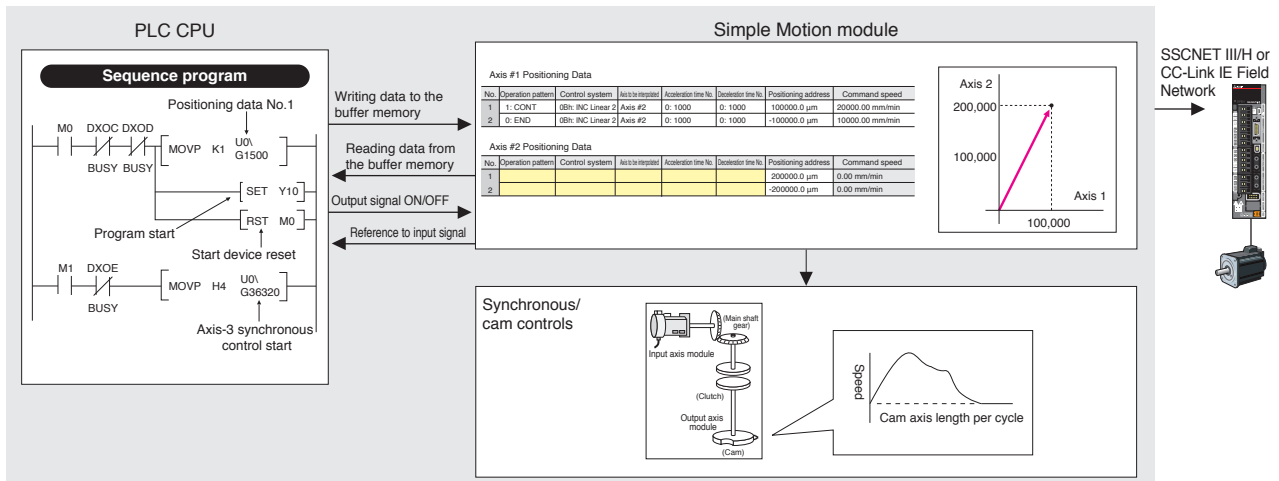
PLC CPU

Sequence program

Positioning data No.1

M0 DXOC DXOD

MOVP K1 U0\ G1500

BUSY BUSY

SET Y10

RST M0

Program start

Start device reset

M1 DXOE

MOVP H4 U0\ G36320

BUSY

Axis-3 synchronous control start

Writing data to the buffer memory

Reading data from the buffer memory

Output signal ON/OFF

Reference to input signal

Simple Motion module

Axis #1 Positioning Data

| No. | Operation pattern | Control system | Axis to be interpolated | Acceleration time No. | Deceleration time No. | Positioning address | Command speed |
|---|---|---|---|---|---|---|---|
| 1 | 1: CONT | 0Bh: INC Linear 2 | Axis #2 | 0: 1000 | 0: 1000 | 100000.0 μm | 20000.00 mm/min |
| 2 | 0: END | 0Bh: INC Linear 2 | Axis #2 | 0: 1000 | 0: 1000 | -100000.0 μm | 10000.00 mm/min |

Axis #2 Positioning Data

| No. | Operation pattern | Control system | Axis to be interpolated | Acceleration time No. | Deceleration time No. | Positioning address | Command speed |
|---|---|---|---|---|---|---|---|
| 1 | | | | | | 200000.0 μm | 0.00 mm/min |
| 2 | | | | | | -200000.0 μm | 0.00 mm/min |

Axis 2

200,000

100,000

Axis 1

100,000

SSCNET III/H or CC-Link IE Field Network

Synchronous/ cam controls

(Main shaft gear)

Input axis module

(Clutch)

Output axis module

(Cam)

Speed

Cam axis length per cycle